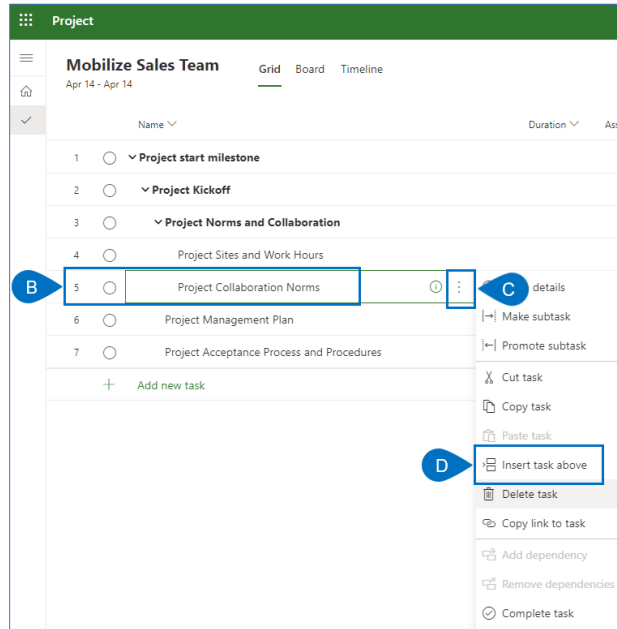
Project

Mobilize Sales Team
Apr 14 - Apr 14

Grid Board Timeline

Name
Duration
Ass

1 Project start milestone
2 Project Kickoff
3 Project Norms and Collaboration
4 Project Sites and Work Hours
B
5 Project Collaboration Norms
6 Project Management Plan
7 Project Acceptance Process and Procedures
Add new task

C
details
Make subtask
Promote subtask
Cut task
Copy task
Paste task
D
Insert task above
Delete task
Copy link to task
Add dependency
Remove dependencies
Complete task